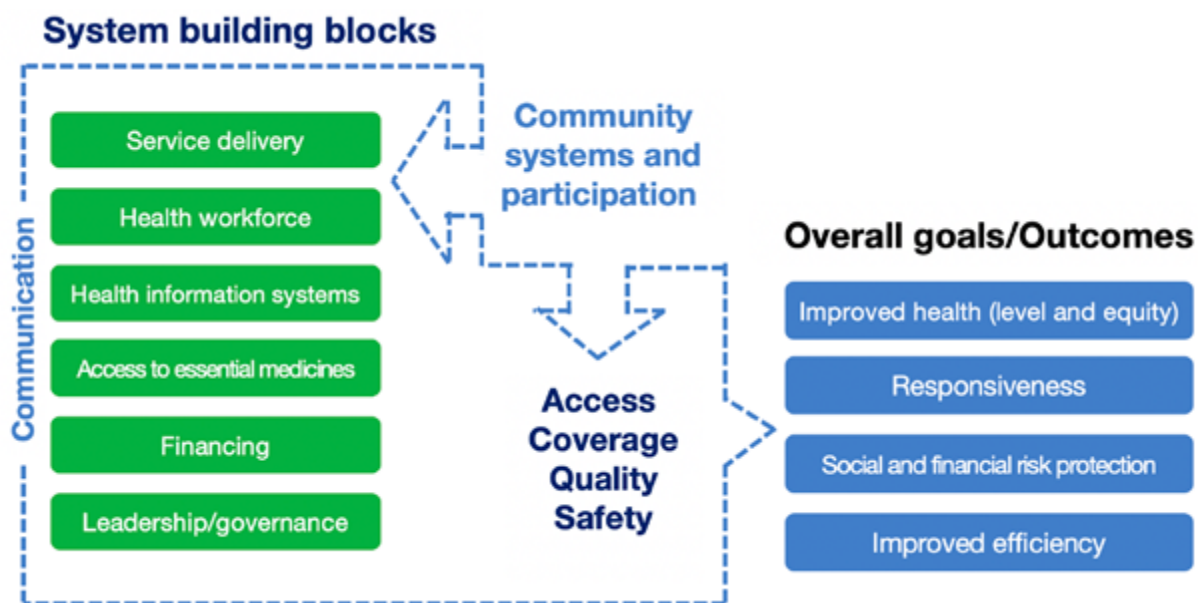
System building blocks

Communication

Service delivery

Health workforce

Health information systems

Access to essential medicines

Financing

Leadership/governance

Community systems and participation

Access
Coverage
Quality
Safety

Overall goals/Outcomes

Improved health (level and equity)

Responsiveness

Social and financial risk protection

Improved efficiency